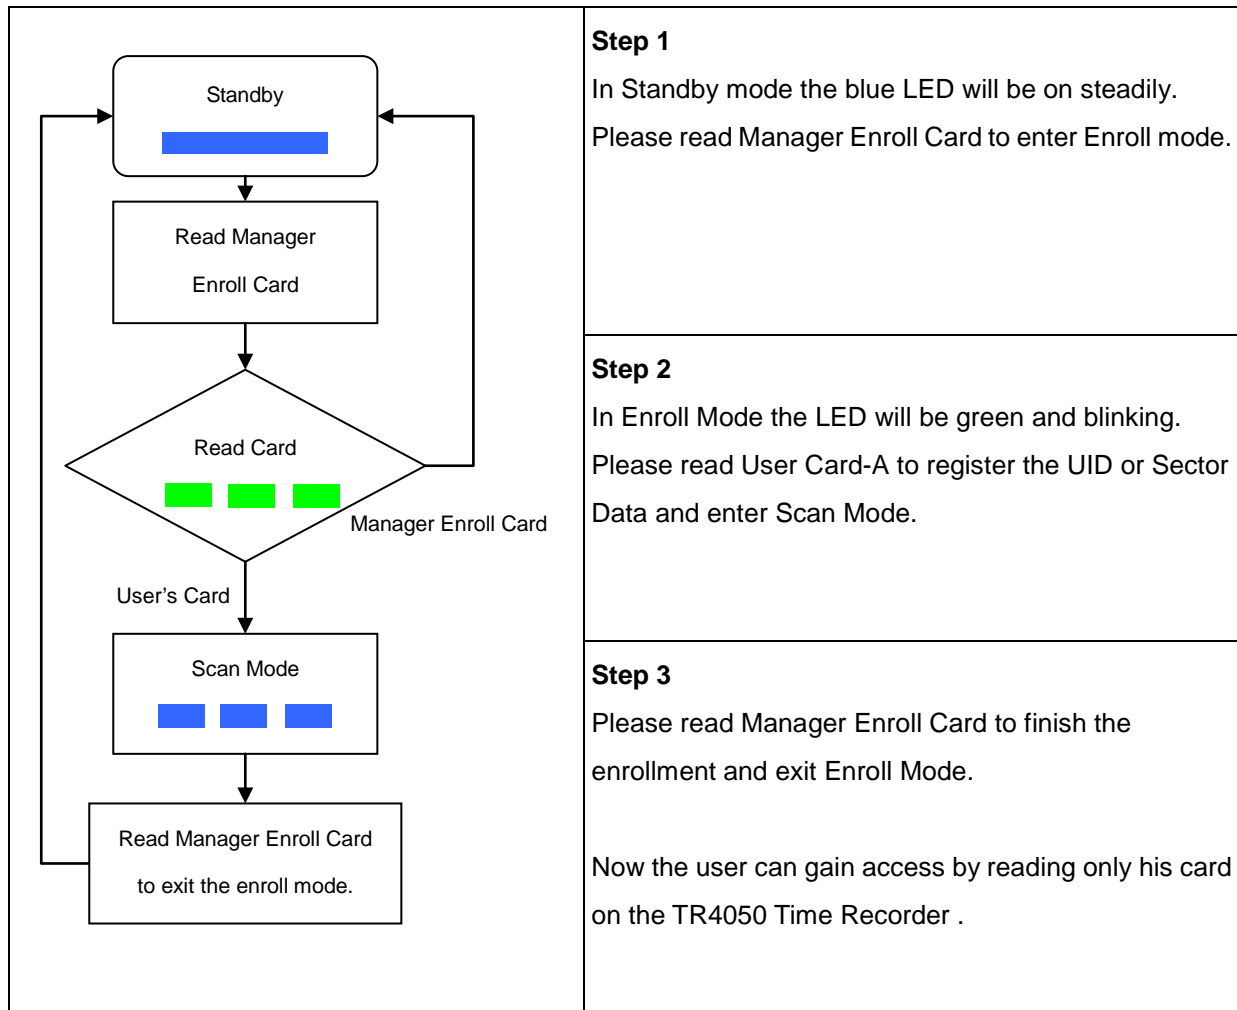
Standby

Read Manager Enroll Card

Read Card

Manager Enroll Card

User's Card

Scan Mode

Read Manager Enroll Card to exit the enroll mode.

**Step 1**
In Standby mode the blue LED will be on steadily.
Please read Manager Enroll Card to enter Enroll mode.

**Step 2**
In Enroll Mode the LED will be green and blinking.
Please read User Card-A to register the UID or Sector Data and enter Scan Mode.

**Step 3**
Please read Manager Enroll Card to finish the enrollment and exit Enroll Mode.

Now the user can gain access by reading only his card on the TR4050 Time Recorder .